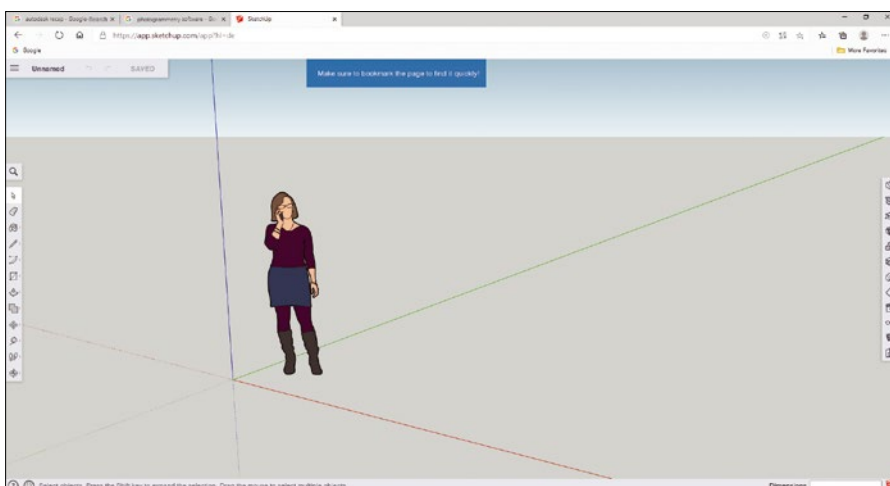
autodesk recap - Google Search × | photogrammetry software - Go × | SketchUp ×

https://app.sketchup.com/app?hl=de

Google

More Favorites

Unnamed SAVED

Make sure to bookmark the page to find it quickly!

Select objects. Press the Shift key to expand the selection. Drag the mouse to select multiple objects.

Dimensions